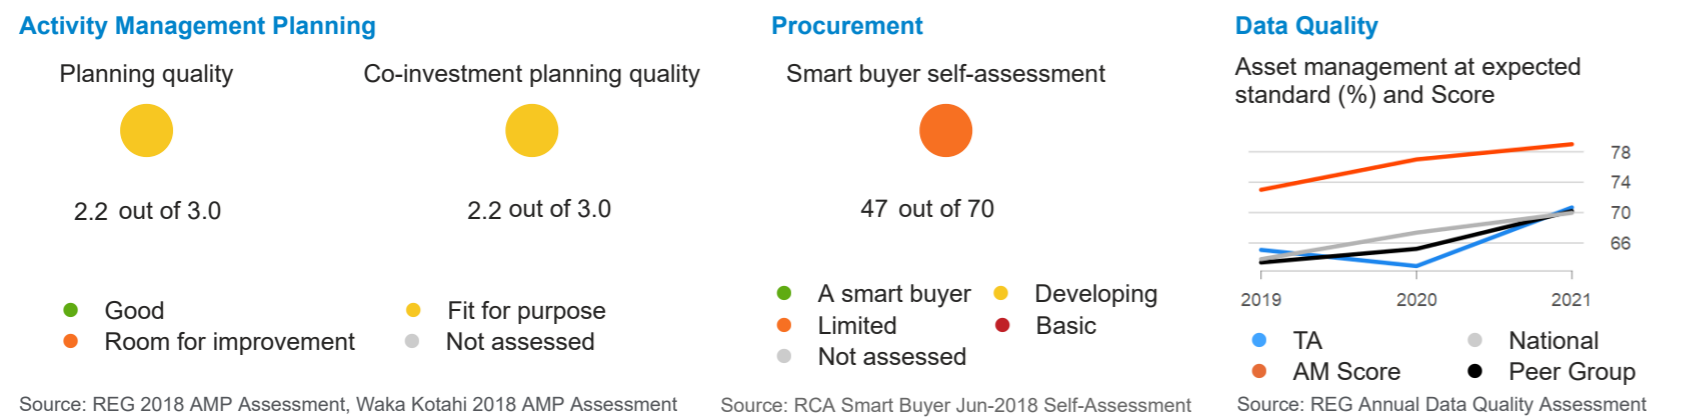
Activity Management Planning

Planning quality

2.2 out of 3.0

Co-investment planning quality

2.2 out of 3.0

Good
Room for improvement
Fit for purpose
Not assessed

Source: REG 2018 AMP Assessment, Waka Kotahi 2018 AMP Assessment

Procurement

Smart buyer self-assessment

47 out of 70

A smart buyer
Limited
Not assessed
Developing
Basic

Source: RCA Smart Buyer Jun-2018 Self-Assessment

Data Quality

Asset management at expected standard (%) and Score

78
74
70
66

2019
2020
2021

TA
AM Score
National
Peer Group

Source: REG Annual Data Quality Assessment